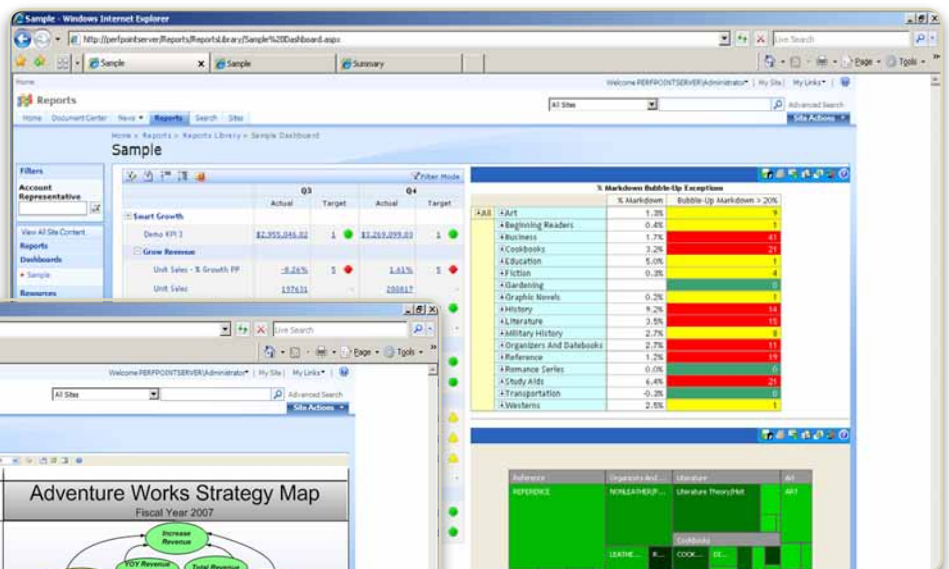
Sample - Windows Internet Explorer

http://perfpointserver/Reports/ReportsLibrary/Sample%20Dashboard.aspx

Live Search

Sample

Sample

Summary

Page · Tools ·

Home

Welcome PERFPOINTSERVER\Administrator · | My Site | My Links · |

Reports

All Sites

Advanced Search

Home Document Center News · Reports Search Sites

Site Actions ·

Home > Reports > Reports Library > Sample Dashboard

Sample

Filters

Account Representative

View All Site Content

Reports

Dashboards

• Sample

Resources

Filter Mode

| | Q3 | | Q4 | |
|---|---|---|---|---|
| | Actual | Target | Actual | Target |
| Smart Growth | | | | |
| Demo KPI 3 | $2,955,046.02 | 1 | $3,269,099.03 | 1 |
| Grow Revenue | | | | |
| Unit Sales - % Growth PP | -0.26% | 5 | 1.61% | 5 |
| Unit Sales | 197631 | | 200817 | |

% Markdown Bubble-Up Exception

| | | % Markdown | Bubble-Up Markdown > 20% |
|---|---|---|---|
| All | Art | 1.3% | 9 |
| | Beginning Readers | 0.4% | 1 |
| | Business | 1.7% | 41 |
| | Cookbooks | 3.2% | 21 |
| | Education | 5.0% | 1 |
| | Fiction | 0.3% | 4 |
| | Gardening | | 0 |
| | Graphic Novels | 0.2% | 1 |
| | History | 9.2% | 14 |
| | Literature | 3.5% | 15 |
| | Military History | 2.7% | 8 |
| | Organizers And Datebooks | 2.7% | 11 |
| | Reference | 1.2% | 19 |
| | Romance Series | 0.0% | 6 |
| | Study Aids | 6.4% | 21 |
| | Transportation | -0.2% | 0 |
| | Westerns | 2.5% | 1 |

Reference Organizers And... Literature Art

REFERENCE NONLEATHER/P... Literature Theory/Hist ART

Cookbooks

LEATHE... K... COOK... DE...

Live Search

Page · Tools ·

Welcome PERFPOINTSERVER\Administrator · | My Site | My Links · |

All Sites

Advanced Search

Site Actions ·

Adventure Works Strategy Map

Fiscal Year 2007

Increase Revenue

YOY Revenue

Total Revenue